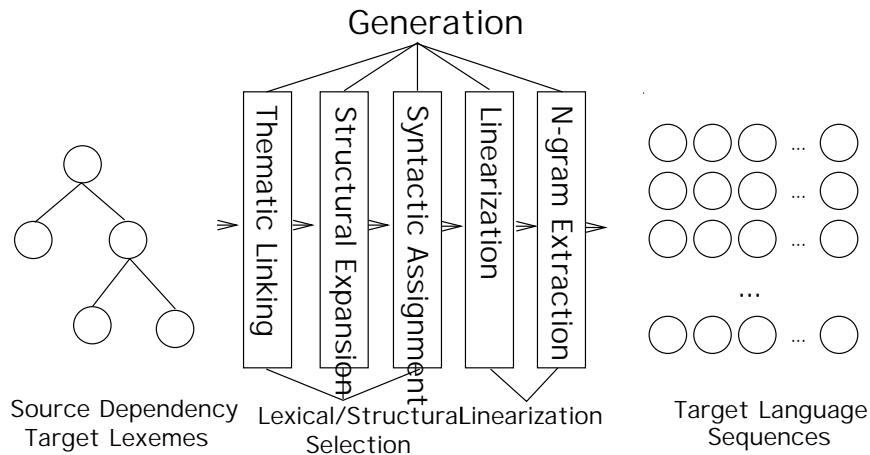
Generation

Thematic Linking

Structural Expansion

Syntactic Assignment

Linearization

N-gram Extraction

...

...

...

...

...

Source Dependency
Target Lexemes

Lexical/Structural Selection

Linearization

Target Language
Sequences